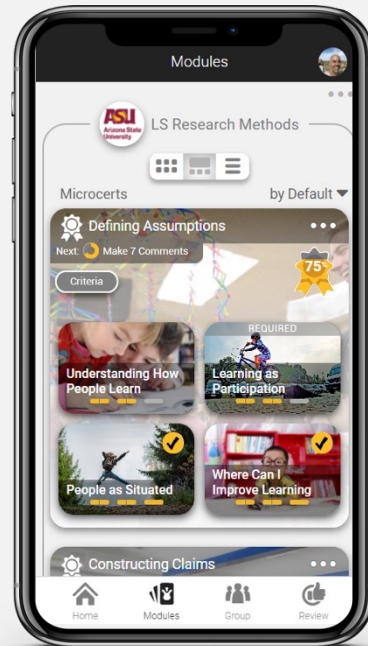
Modules

ASU Arizona State University

LS Research Methods

Microcerts

by Default

Defining Assumptions

Next: Make 7 Comments

75

Criteria

Understanding How People Learn

REQUIRED

Learning as Participation

People as Situated

Where Can I Improve Learning

Constructing Claims

Home

Modules

Group

Review